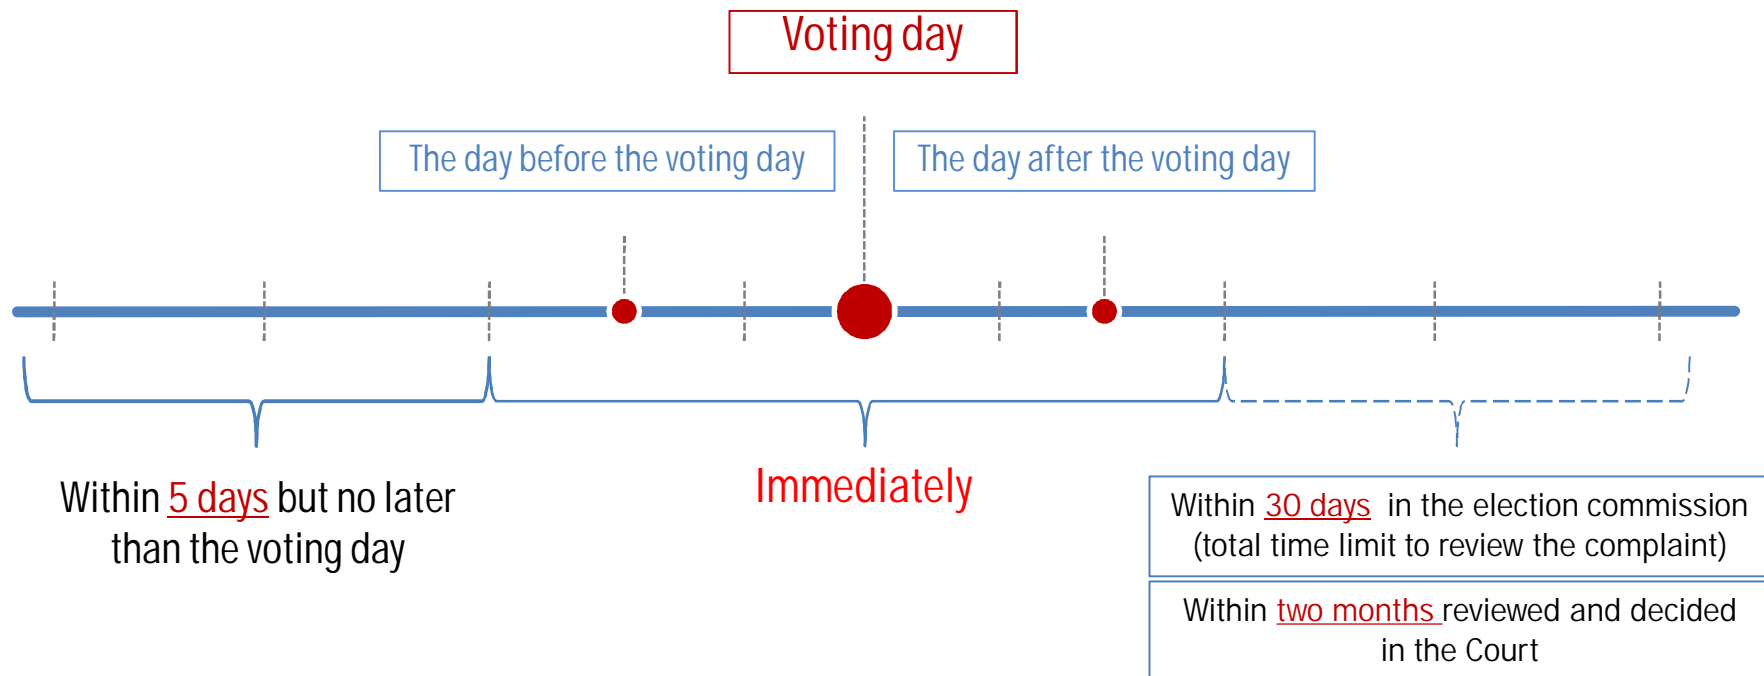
Voting day

The day before the voting day

The day after the voting day

Within 5 days but no later than the voting day

Immediately

Within 30 days in the election commission (total time limit to review the complaint)

Within two months reviewed and decided in the Court